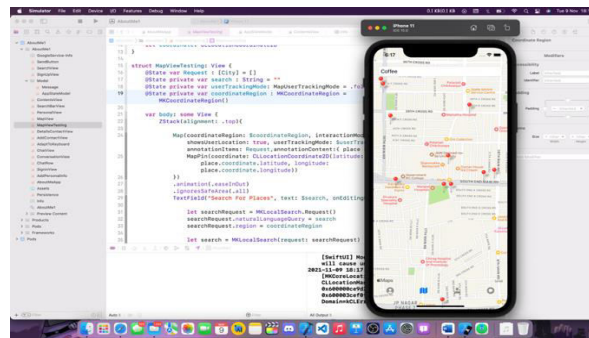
Simulator File Edit Device I/O Features Debug Window Help

iPhone 11

struct MapViewTesting: View {
@State var Request : [City] = []
@State private var search : String = ""
@State private var userTrackingMode: MapUserTrackingMode = .fo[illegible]
@State private var coordinateRegion : MKCoordinateRegion =
MKCoordinateRegion()

var body: some View {
ZStack(alignment: .top){

Map(coordinateRegion: $coordinateRegion, interactionMod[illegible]
showsUserLocation: true, userTrackingMode: $userTra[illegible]
annotationItems: Request,annotationContent:{ place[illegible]
MapPin(coordinate: CLLocationCoordinate2D(latitude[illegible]
place.coordinate.latitude, longitude:
place.coordinate.longitude))
})
.animation(.easeInOut)
.ignoresSafeArea(.all)
TextField("Search For Places", text: $search, onEditing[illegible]

let searchRequest = MKLocalSearch.Request()
searchRequest.naturalLanguageQuery = search
searchRequest.region = coordinateRegion

let search = MKLocalSearch(request: searchRequest)

[SwiftUI] Mo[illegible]
will cause u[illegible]
2021-11-09 18:17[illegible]
[MKCoreLocat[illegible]
CLLocationMa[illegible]
0x60000ce9d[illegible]
0x60000ca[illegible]
Domain=kCLEr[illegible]

Coffee